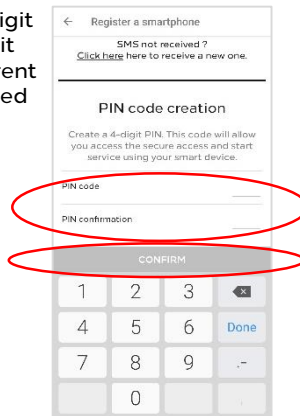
digit
it
rent
ed

←  Register a smartphone

SMS not received ?
Click here here to receive a new one.

PIN code creation

Create a 4-digit PIN. This code will allow you access the secure access and start service using your smart device.

PIN code

PIN confirmation

CONFIRM

| 1 | 2 | 3 | ⌫ |
|---|---|---|---|
| 4 | 5 | 6 | Done |
| 7 | 8 | 9 | .- |
|   | 0 |   |   |